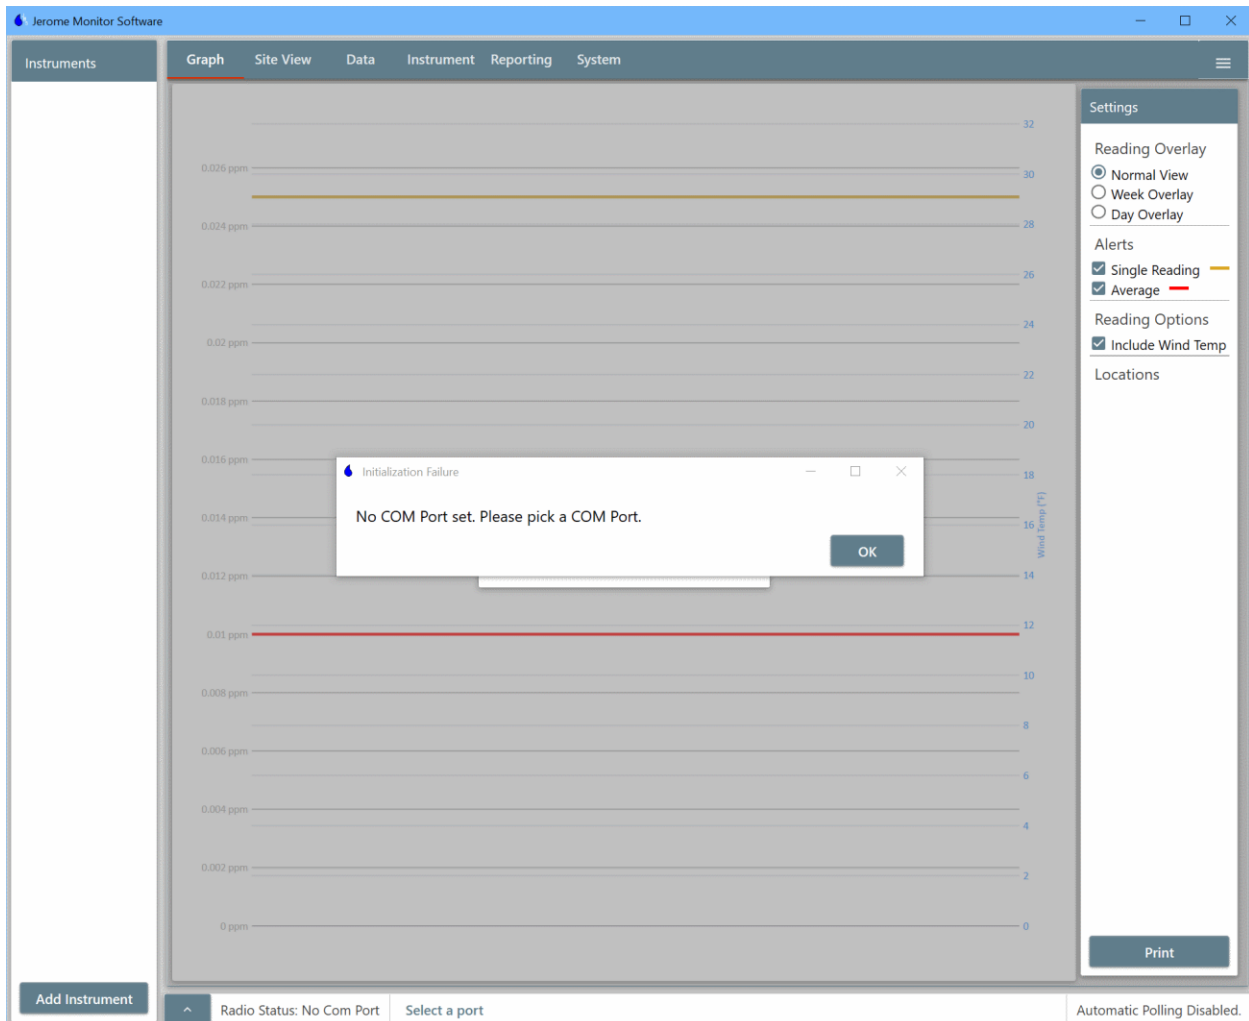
Jerome Monitor Software

Instruments

Graph Site View Data Instrument Reporting System

0.026 ppm
0.024 ppm
0.022 ppm
0.02 ppm
0.018 ppm
0.016 ppm
0.014 ppm
0.012 ppm
0.01 ppm
0.008 ppm
0.006 ppm
0.004 ppm
0.002 ppm
0 ppm

32
30
28
26
24
22
20
18
16
14
12
10
8
6
4
2
0

Wind Temp (°F)

Initialization Failure

No COM Port set. Please pick a COM Port.

OK

Settings

Reading Overlay
Normal View
Week Overlay
Day Overlay

Alerts
Single Reading
Average

Reading Options
Include Wind Temp

Locations

Print

Add Instrument

Radio Status: No Com Port Select a port Automatic Polling Disabled.